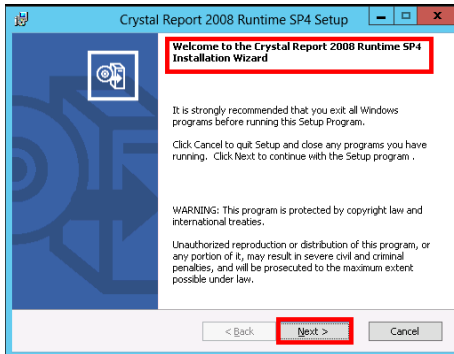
Crystal Report 2008 Runtime SP4 Setup

Welcome to the Crystal Report 2008 Runtime SP4 Installation Wizard

It is strongly recommended that you exit all Windows programs before running this Setup Program.

Click Cancel to quit Setup and close any programs you have running. Click Next to continue with the Setup program .

WARNING: This program is protected by copyright law and international treaties.

Unauthorized reproduction or distribution of this program, or any portion of it, may result in severe civil and criminal penalties, and will be prosecuted to the maximum extent possible under law.

< Back

Next >

Cancel